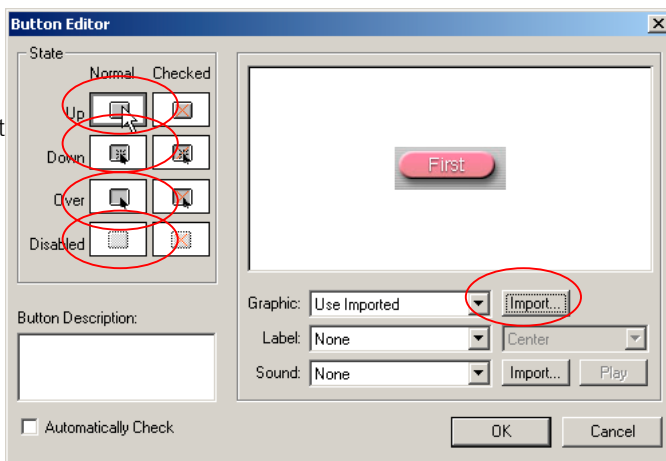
Button Editor

State

Normal Checked

Up

Down

Over

Disabled

First

Graphic: Use Imported Import...

Label: None Center

Sound: None Import... Play

Button Description:

Automatically Check

OK Cancel